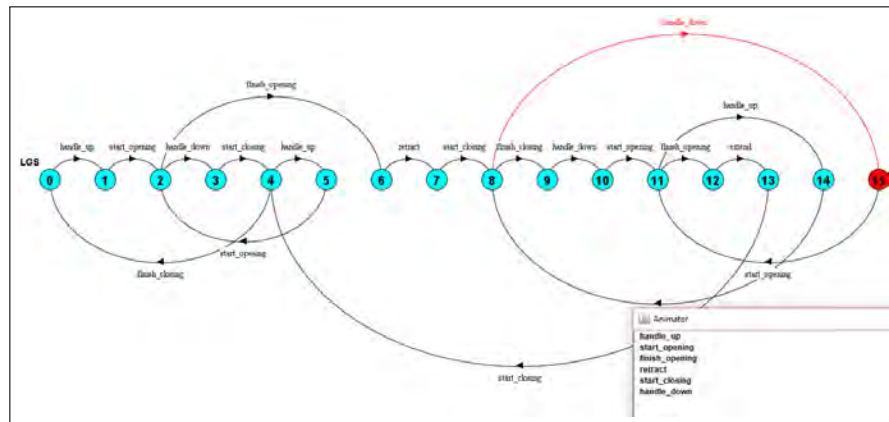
handle_down

LGS

handle_up start_opening handle_down start_closing handle_up

finish_opening

retract start_closing finish_closing handle_down start_opening finish_opening extend

handle_up

0 1 2 3 4 5 6 7 8 9 10 11 12 13 14 15

finish_closing

start_opening

start_opening

start_closing

Animator
handle_up
start_opening
finish_opening
retract
start_closing
handle_down